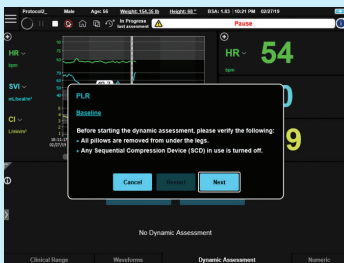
Protocol2_ Male Age 55 Weight: 154.35 lb Height: 60 " BSA: 1.63 10:21 PM 02/27/19

In Progress last assessment

Pause

HR bpm

SVI mL/beat/m²

CI L/min/m²

54

0

9

PLR

Baseline

Before starting the dynamic assessment, please verify the following:

• All pillows are removed from under the legs.

• Any Sequential Compression Device (SCD) in use is turned off.

Cancel

Restart

Next

No Dynamic Assessment

Clinical Range

Waveforms

Dynamic Assessment

Numeric